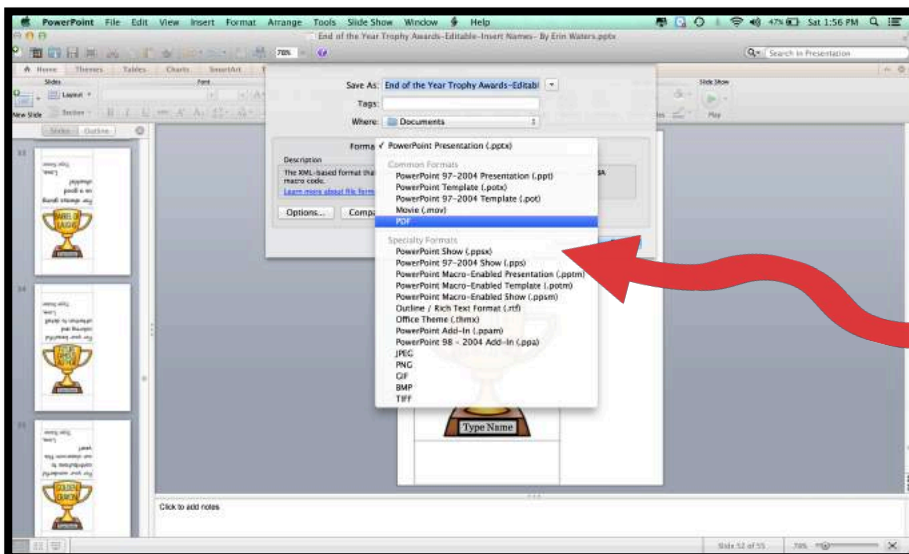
PowerPoint File Edit View Insert Format Arrange Tools Slide Show Window Help

47% Sat 1:56 PM

End of the Year Trophy Awards-Editable-Insert Names- By Erin Waters.pptx

78%

Search in Presentation

Home Themes Tables Charts SmartArt

Slides Font Slide Show

Layout

New Slide Section

Slides Outline

Save As: End of the Year Trophy Awards-Editabl

Tags:

Where: Documents

Format ✓ PowerPoint Presentation (.pptx)

Description

The XML-based format tha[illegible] macro code.

Learn more about file form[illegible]

Options... Compa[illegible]

Common Formats
PowerPoint 97-2004 Presentation (.ppt)
PowerPoint Template (.potx)
PowerPoint 97-2004 Template (.pot)
Movie (.mov)
PDF

Specialty Formats
PowerPoint Show (.ppsx)
PowerPoint 97-2004 Show (.pps)
PowerPoint Macro-Enabled Presentation (.pptm)
PowerPoint Macro-Enabled Template (.potm)
PowerPoint Macro-Enabled Show (.ppsm)
Outline / Rich Text Format (.rtf)
Office Theme (.thmx)
PowerPoint Add-In (.ppam)
PowerPoint 98 - 2004 Add-In (.ppa)
JPEG
PNG
GIF
BMP
TIFF

Type Name

33

34

35

Click to add notes

Slide 32 of 55

78%